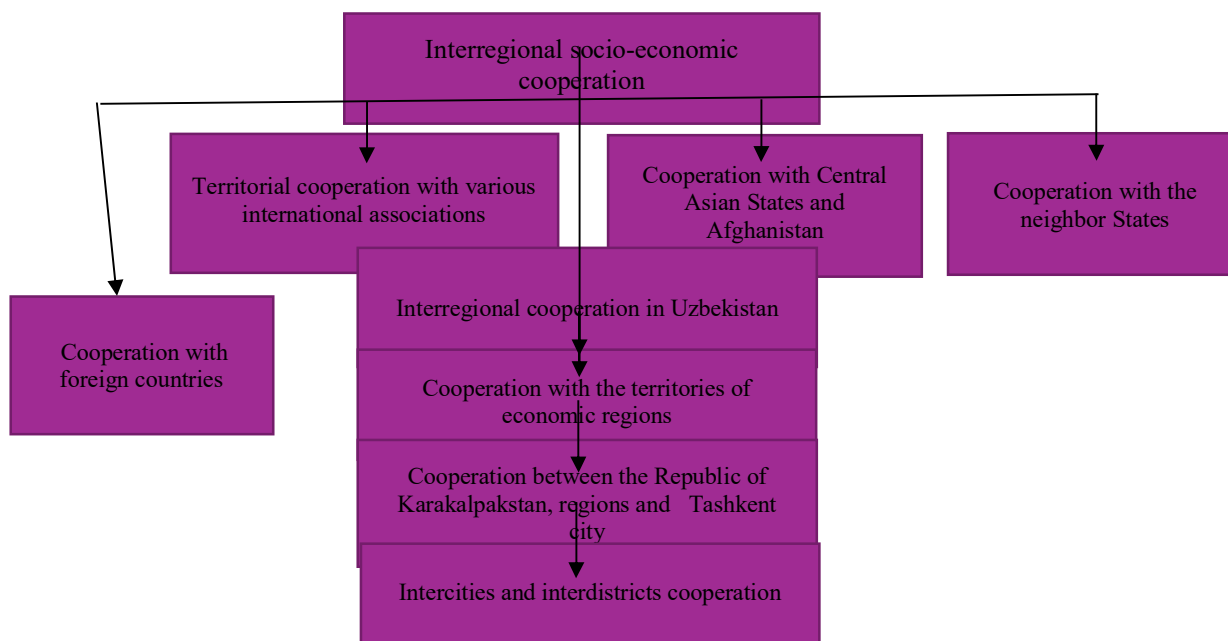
Interregional socio-economic cooperation

Territorial cooperation with various international associations

Cooperation with Central Asian States and Afghanistan

Cooperation with the neighbor States

Cooperation with foreign countries

Interregional cooperation in Uzbekistan

Cooperation with the territories of economic regions

Cooperation between the Republic of Karakalpakstan, regions and Tashkent city

Intercities and interdistricts cooperation